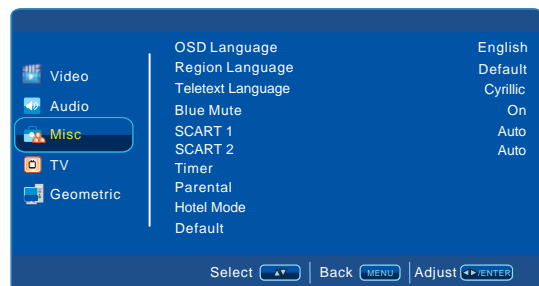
Video
Audio
Misc
TV
Geometric

| | |
|---|---|
| OSD Language | English |
| Region Language | Default |
| Teletext Language | Cyrillic |
| Blue Mute | On |
| SCART 1 | Auto |
| SCART 2 | Auto |
| Timer | |
| Parental | |
| Hotel Mode | |
| Default | |

Select ▲▼ Back MENU Adjust ◄►/ENTER